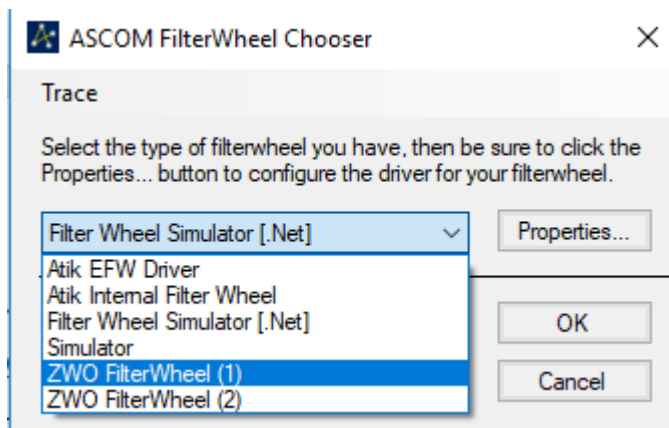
ASCOM FilterWheel Chooser
×
Trace

Select the type of filterwheel you have, then be sure to click the Properties... button to configure the driver for your filterwheel.

Filter Wheel Simulator [.Net]
Properties...
Atik EFW Driver
Atik Internal Filter Wheel
Filter Wheel Simulator [.Net]
Simulator
ZWO FilterWheel (1)
ZWO FilterWheel (2)
OK
Cancel